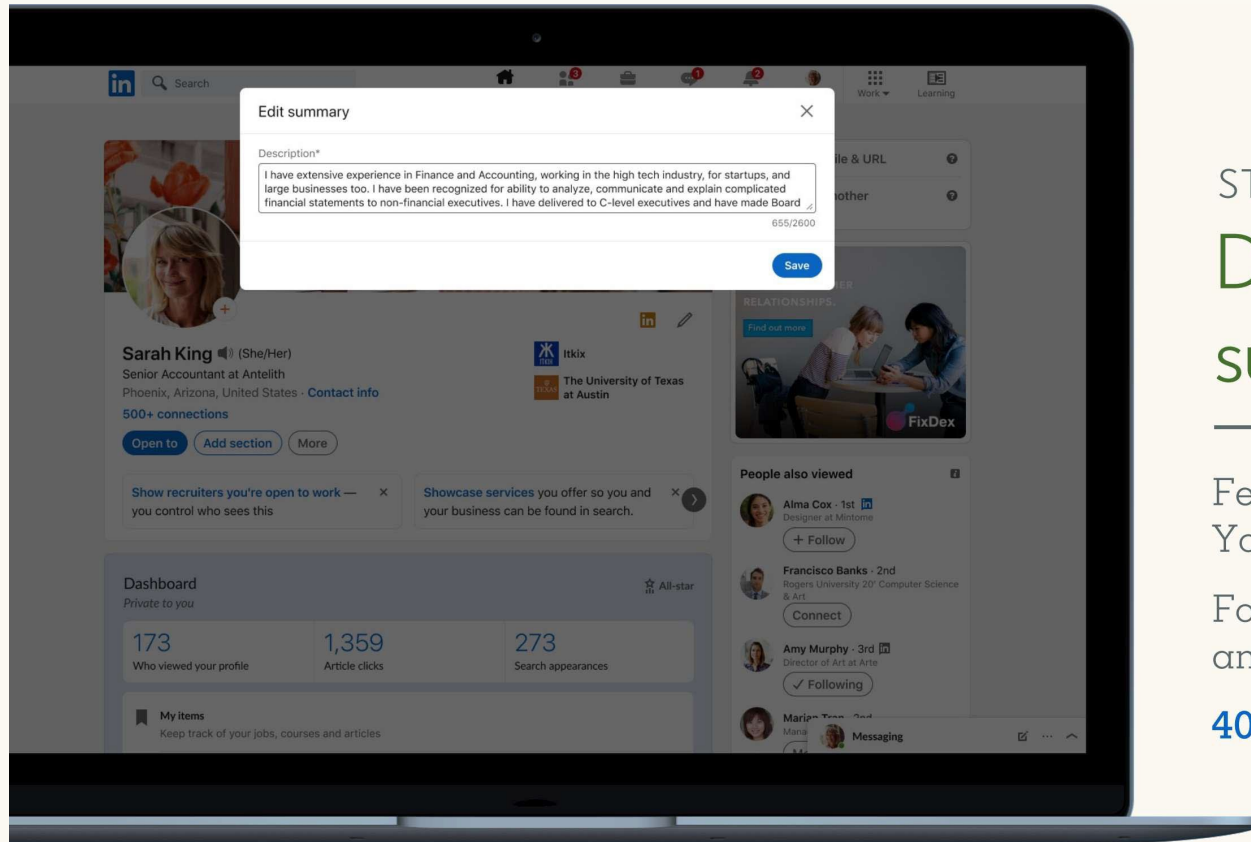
in Search

Work ▾ Learning

Edit summary

Description*

I have extensive experience in Finance and Accounting, working in the high tech industry, for startups, and large businesses too. I have been recognized for ability to analyze, communicate and explain complicated financial statements to non-financial executives. I have delivered to C-level executives and have made Board

655/2600

Save

ile & URL

other

RELATIONSHIPS.

Find out more

FixDex

Sarah King (She/Her)
Senior Accountant at Antelith
Phoenix, Arizona, United States · Contact info
500+ connections

Itkix

The University of Texas at Austin

Open to Add section More

Show recruiters you're open to work — you control who sees this

Showcase services you offer so you and your business can be found in search.

People also viewed

Alma Cox · 1st
Designer at Mintome
+ Follow

Francisco Banks · 2nd
Rogers University 20' Computer Science & Art
Connect

Amy Murphy · 3rd
Director of Art at Arte
✓ Following

Marian Tran · 2nd
Mana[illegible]

Messaging

Dashboard
Private to you

All-star

173
Who viewed your profile

1,359
Article clicks

273
Search appearances

My items
Keep track of your jobs, courses and articles

ST

D

SU

Fe
Yo

Fo
an

40